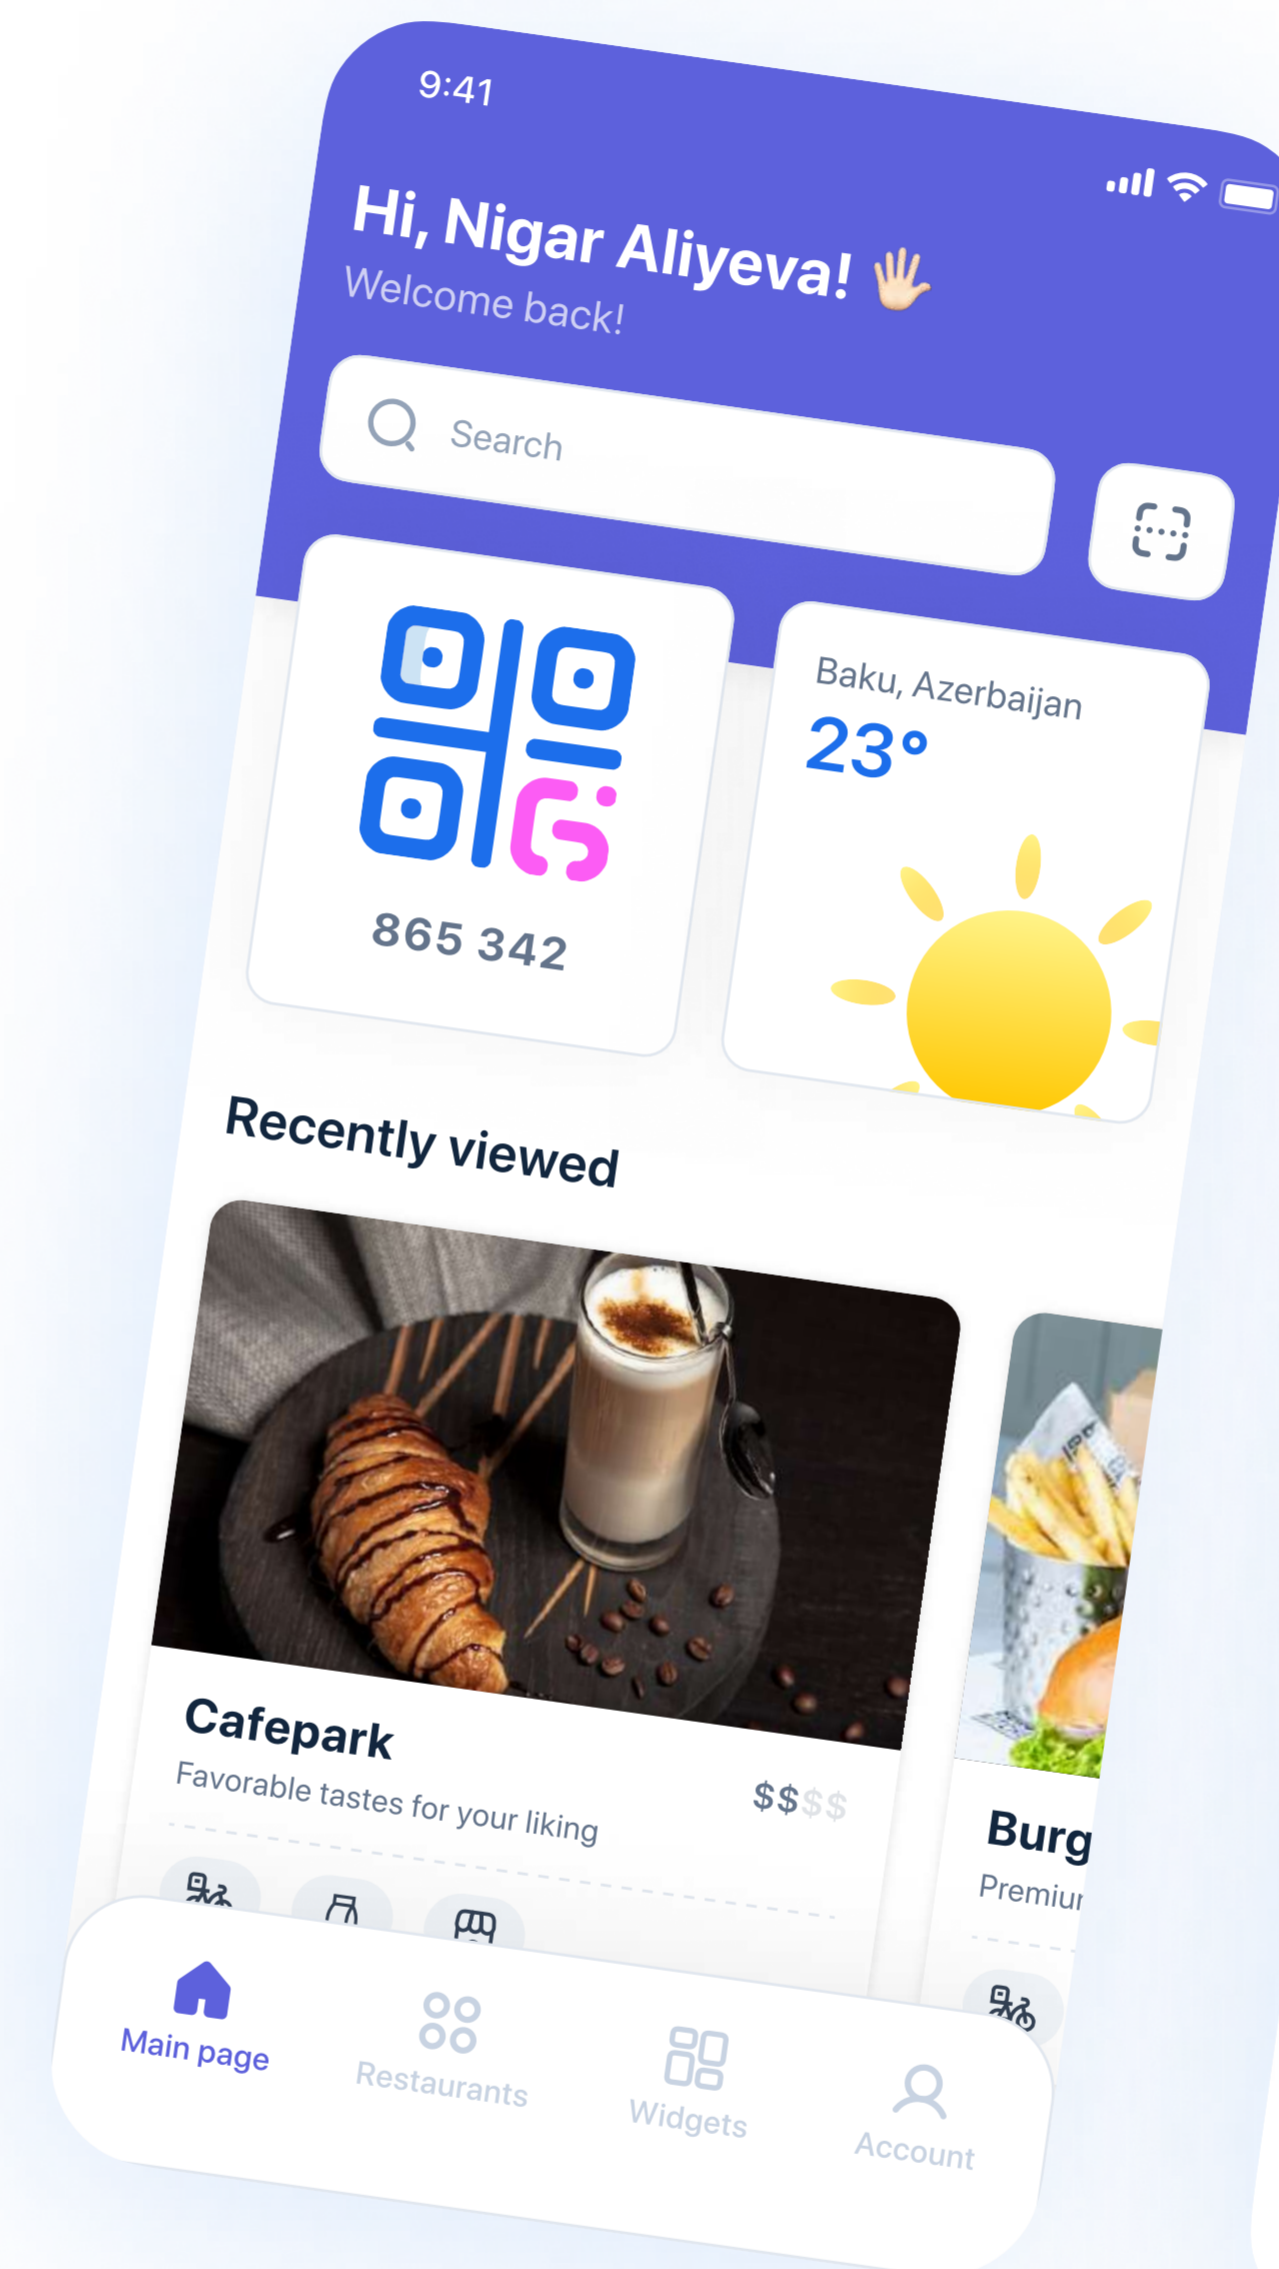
9:41

Hi, Nigar Aliyeva! 🖐

Welcome back!

Search

865 342

Baku, Azerbaijan

23°

Recently viewed

Cafepark

Favorable tastes for your liking

$$$$

Burg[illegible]

Premiu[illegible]

Main page

Restaurants

Widgets

Account